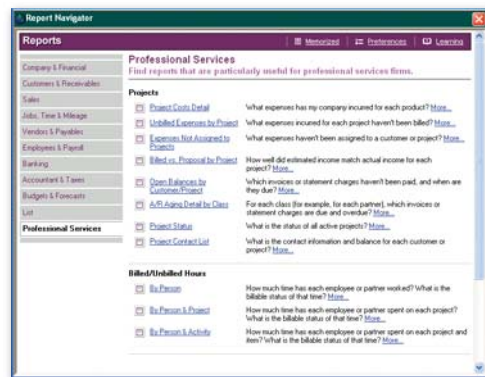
Report Navigator

Reports

Memorized | Preferences | Learning

Company & Financial
Customers & Receivables
Sales
Jobs, Time & Mileage
Vendors & Payables
Employees & Payroll
Banking
Accountant & Taxes
Budgets & Forecasts
List
Professional Services

Professional Services
Find reports that are particularly useful for professional services firms.

Projects

| | |
|---|---|
| Project Costs Detail | What expenses has my company incurred for each product? More... |
| Unbilled Expenses by Project | What expenses incurred for each project haven't been billed? More... |
| Expenses Not Assigned to Projects | What expenses haven't been assigned to a customer or project? More... |
| Billed vs. Proposal by Project | How well did estimated income match actual income for each project? More... |
| Open Balances by Customer/Project | Which invoices or statement charges haven't been paid, and when are they due? More... |
| A/R Aging Detail by Class | For each class (for example, for each partner), which invoices or statement charges are due and overdue? More... |
| Project Status | What is the status of all active projects? More... |
| Project Contact List | What is the contact information and balance for each customer or project? More... |

Billed/Unbilled Hours

| | |
|---|---|
| By Person | How much time has each employee or partner worked? What is the billable status of that time? More... |
| By Person & Project | How much time has each employee or partner spent on each project? What is the billable status of that time? More... |
| By Person & Activity | How much time has each employee or partner spent on each project and item? What is the billable status of that time? More... |